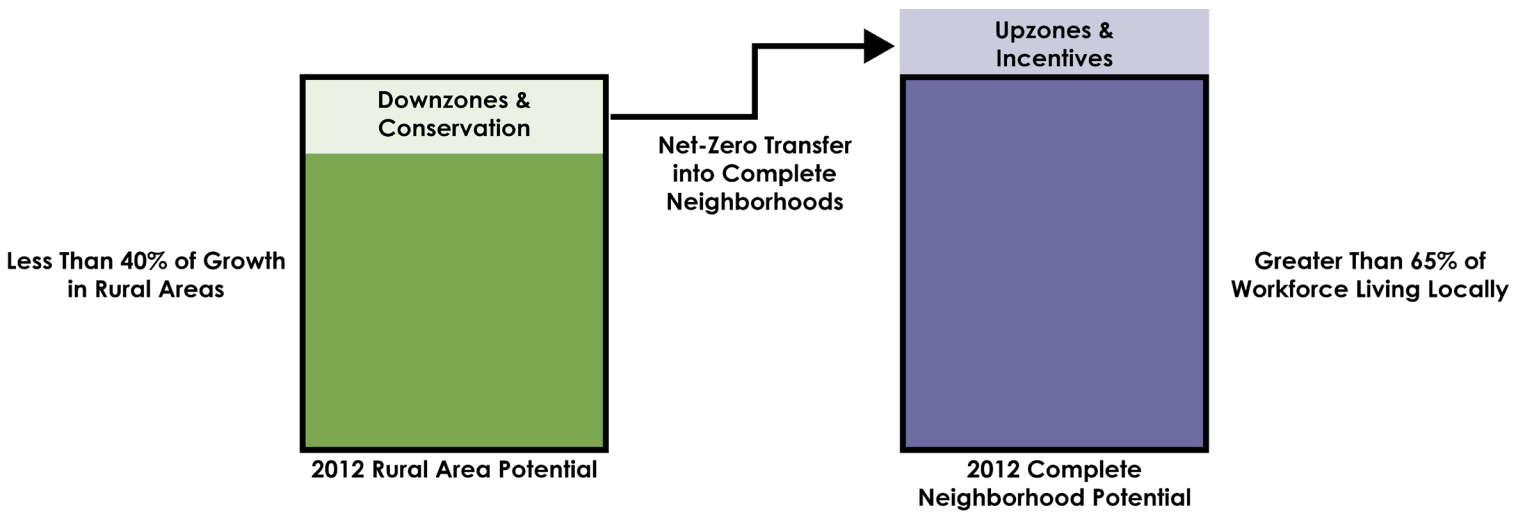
Less Than 40% of Growth in Rural Areas

Downzones & Conservation

2012 Rural Area Potential

Net-Zero Transfer into Complete Neighborhoods

Upzones & Incentives

2012 Complete Neighborhood Potential

Greater Than 65% of Workforce Living Locally